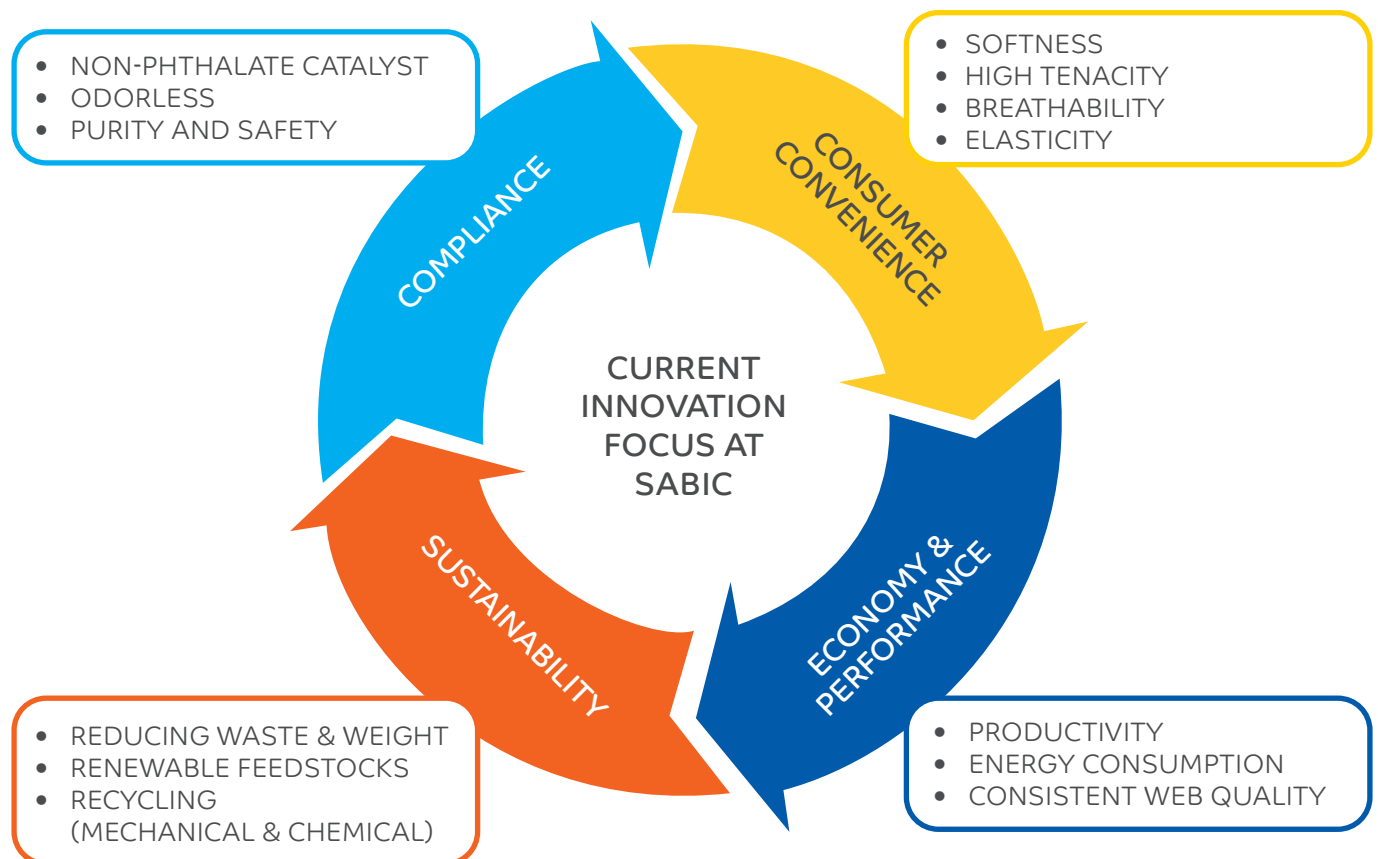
- NON-PHTHALATE CATALYST
- ODORLESS
- PURITY AND SAFETY

- SOFTNESS
- HIGH TENACITY
- BREATHABILITY
- ELASTICITY

COMPLIANCE

CONSUMER CONVENIENCE

CURRENT INNOVATION FOCUS AT SABIC

SUSTAINABILITY

ECONOMY & PERFORMANCE

- REDUCING WASTE & WEIGHT
- RENEWABLE FEEDSTOCKS
- RECYCLING (MECHANICAL & CHEMICAL)

- PRODUCTIVITY
- ENERGY CONSUMPTION
- CONSISTENT WEB QUALITY